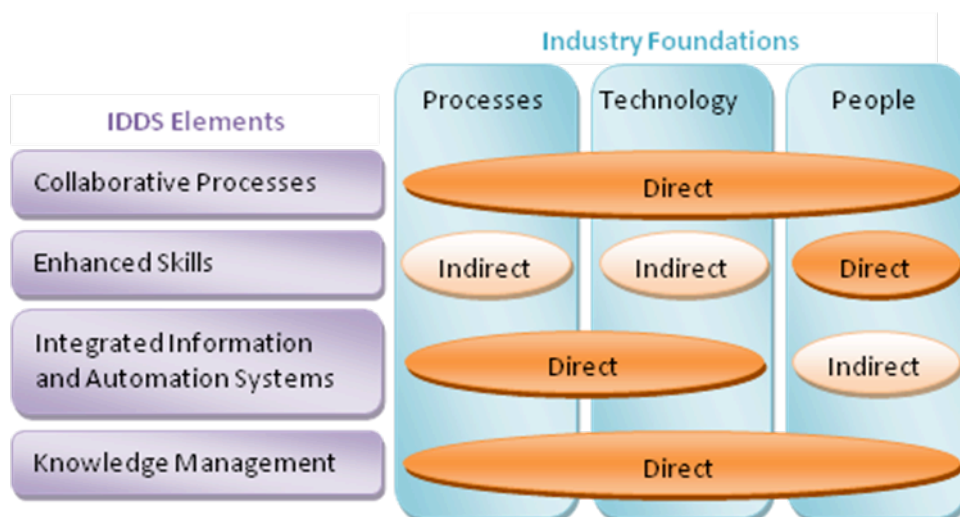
Industry Foundations

IDDS Elements

| IDDS Elements | Processes | Technology | People |
|---|---|---|---|
| Collaborative Processes | Direct | Direct | Direct |
| Enhanced Skills | Indirect | Indirect | Direct |
| Integrated Information and Automation Systems | Direct | Direct | Indirect |
| Knowledge Management | Direct | Direct | Direct |